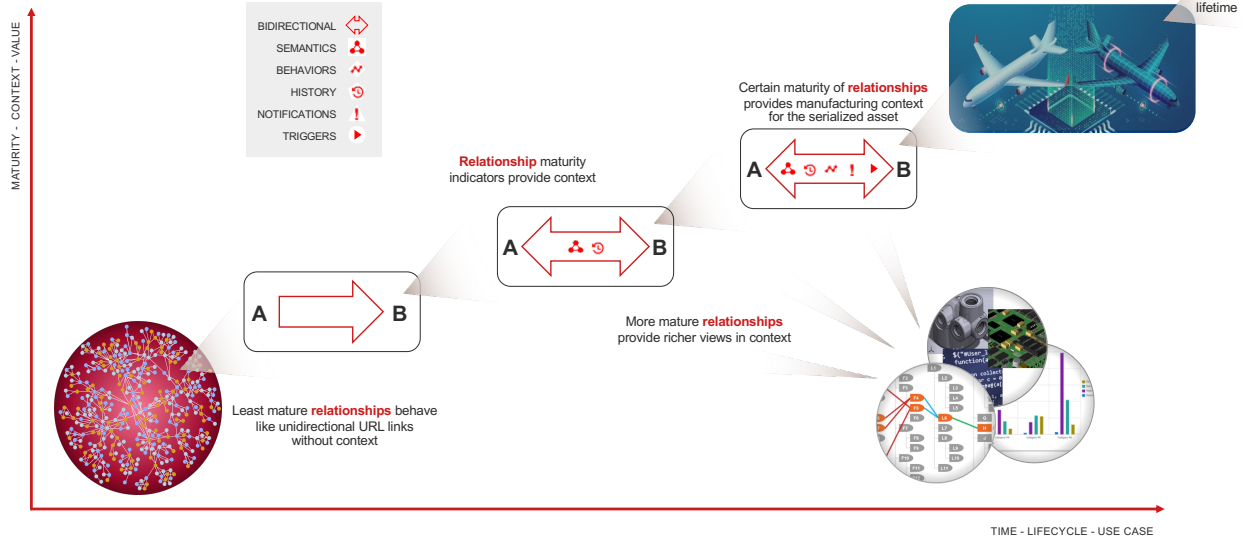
MATURITY - CONTEXT - VALUE

BIDIRECTIONAL
SEMANTICS
BEHAVIORS
HISTORY
NOTIFICATIONS
TRIGGERS

lifetime

Certain maturity of relationships provides manufacturing context for the serialized asset

A B

Relationship maturity indicators provide context

A B

A B

More mature relationships provide richer views in context

Least mature relationships behave like unidirectional URL links without context

TIME - LIFECYCLE - USE CASE